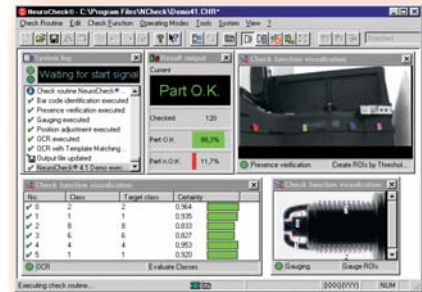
NeuroCheck® - C:\Program Files\NCheck\Demo41.CHR*

Check Routine Edit Check Function Operating Modes Tools System View ?

System log

Waiting for start signal

Check routine NeuroCheck® executed
Bar code identification executed
Presence verification executed
Gauging executed
Position adjustment executed
OCR executed
OCR with Template Matching executed
Output file updated
NeuroCheck® 4.1 Demo executed

Result output

Current

Part O.K.

Checked 120

Part O.K. 88,3%

Part n.O.K. 11,7%

Check function visualization

Presence verification Create ROIs by Threshold

Check function visualization

| No | Class | Target class | Certainty |
|---|---|---|---|
| 0 | 2 | 2 | 0.964 |
| 1 | 1 | 1 | 0.935 |
| 2 | 8 | 8 | 0.833 |
| 3 | 6 | 6 | 0.827 |
| 4 | 4 | 4 | 0.953 |
| 5 | 1 | 1 | 0.920 |

OCR Evaluate Classes

Check function visualization

Gauging Gauge ROIs

Executing check routine... NUM